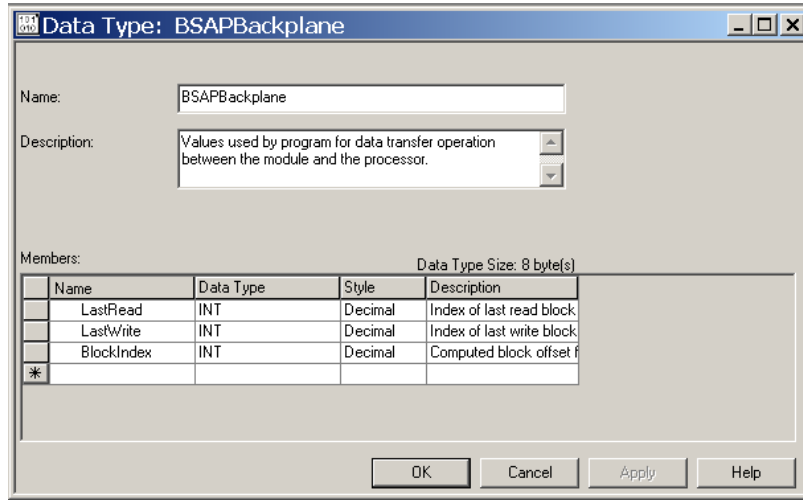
Data Type: BSAPBackplane

Name: BSAPBackplane

Description: Values used by program for data transfer operation between the module and the processor.

Members:

Data Type Size: 8 byte(s)

| | Name | Data Type | Style | Description |
|---|---|---|---|---|
| | LastRead | INT | Decimal | Index of last read block |
| | LastWrite | INT | Decimal | Index of last write block |
| | BlockIndex | INT | Decimal | Computed block offset f |
| * | | | | |

OK Cancel Apply Help